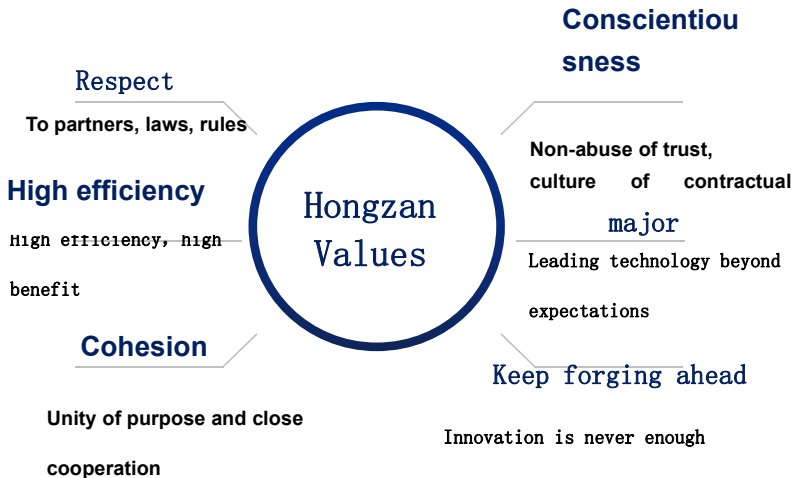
Hongzan Values

Respect

To partners, laws, rules

High efficiency

High efficiency, high benefit

Cohesion

Unity of purpose and close cooperation

Conscientiou sness

Non-abuse of trust, culture of contractual

major

Leading technology beyond expectations

Keep forging ahead

Innovation is never enough